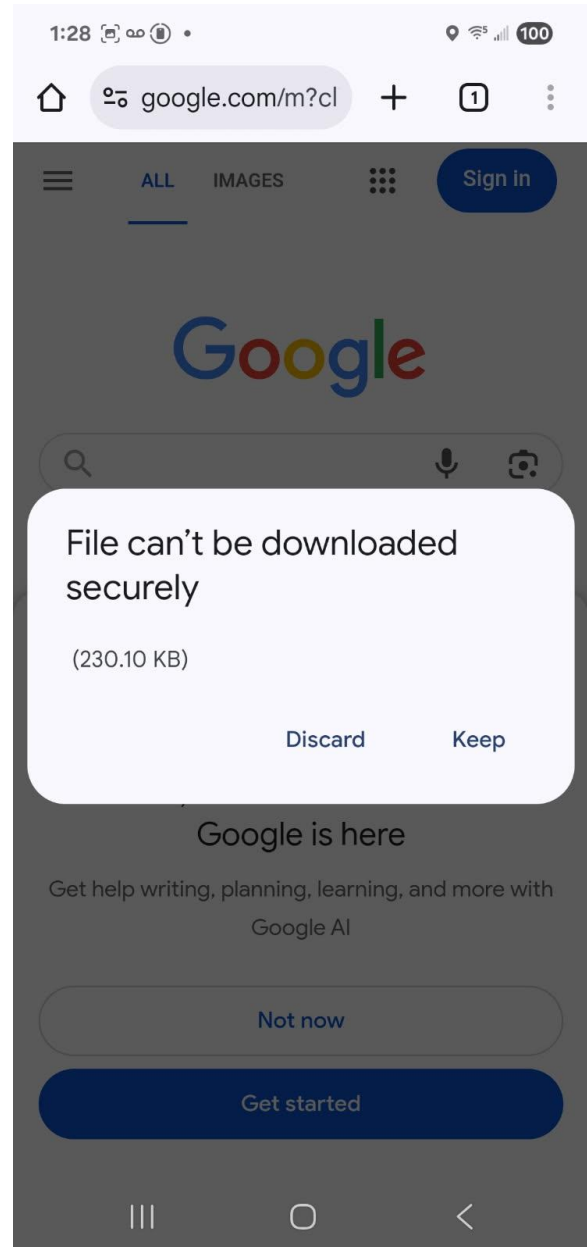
1:28 100

google.com/m?cl

1

ALL IMAGES Sign in

Google

File can't be downloaded securely

(230.10 KB)

Discard Keep

Google is here

Get help writing, planning, learning, and more with Google AI

Not now

Get started